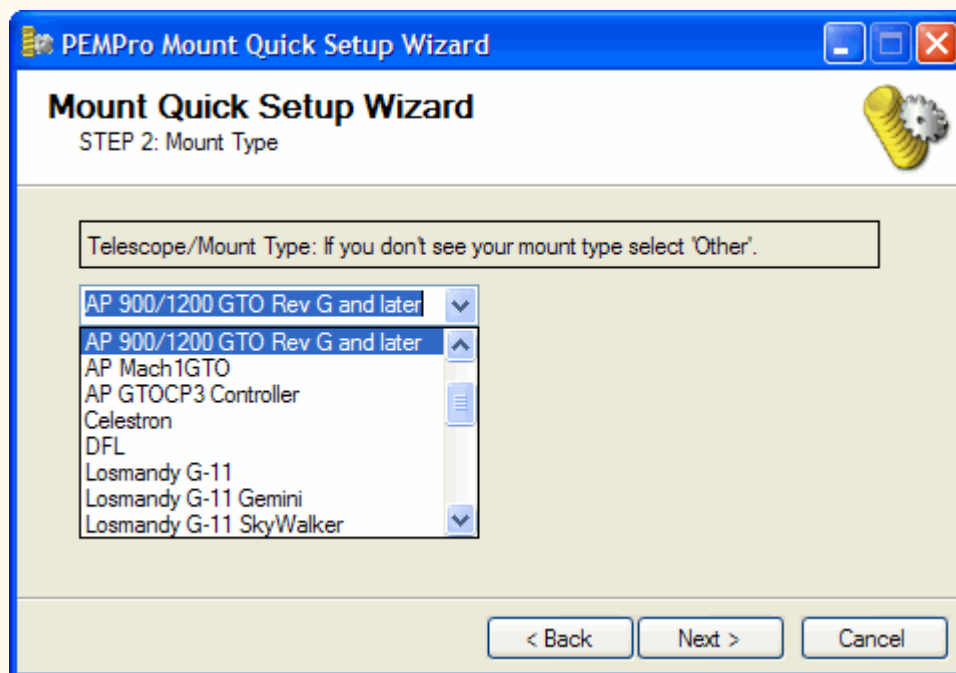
PEMPro Mount Quick Setup Wizard

Mount Quick Setup Wizard
STEP 2: Mount Type

Telescope/Mount Type: If you don't see your mount type select 'Other'.

AP 900/1200 GTO Rev G and later

AP 900/1200 GTO Rev G and later
AP Mach1GTO
AP GTOCP3 Controller
Celestron
DFL
Losmandy G-11
Losmandy G-11 Gemini
Losmandy G-11 SkyWalker

< Back
Next >
Cancel